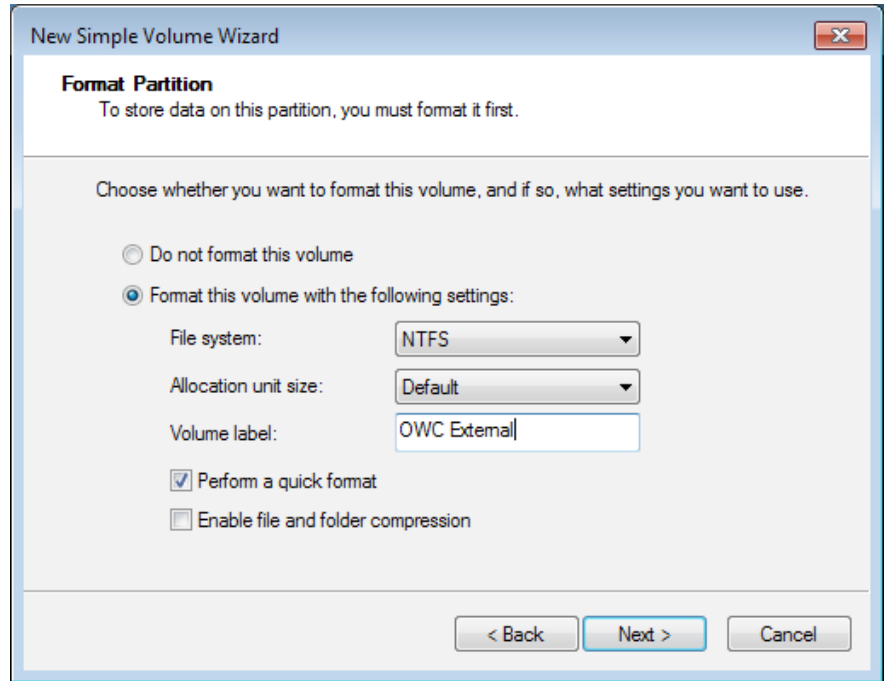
New Simple Volume Wizard

Format Partition
To store data on this partition, you must format it first.

Choose whether you want to format this volume, and if so, what settings you want to use.

Do not format this volume

Format this volume with the following settings:

File system: NTFS

Allocation unit size: Default

Volume label: OWC External

Perform a quick format

Enable file and folder compression

< Back Next > Cancel